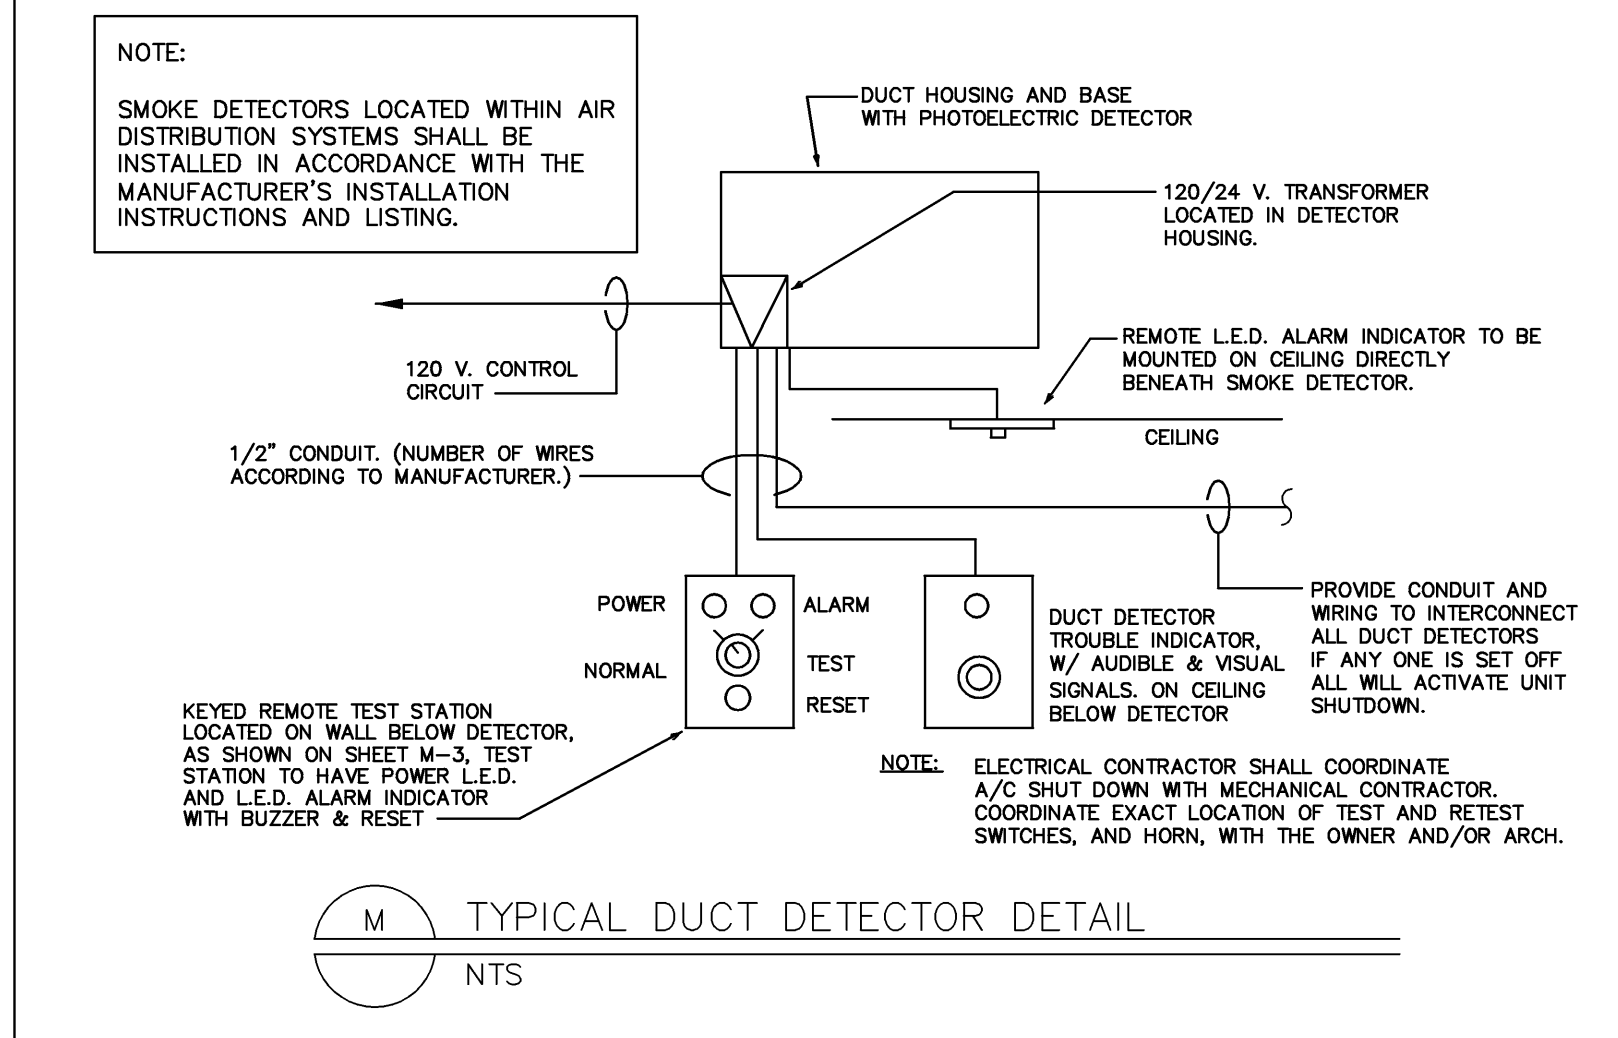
NOTE:

SMOKE DETECTORS LOCATED WITHIN AIR DISTRIBUTION SYSTEMS SHALL BE INSTALLED IN ACCORDANCE WITH THE MANUFACTURER'S INSTALLATION INSTRUCTIONS AND LISTING.

DUCT HOUSING AND BASE WITH PHOTOELECTRIC DETECTOR

120/24 V. TRANSFORMER LOCATED IN DETECTOR HOUSING.

REMOTE L.E.D. ALARM INDICATOR TO BE MOUNTED ON CEILING DIRECTLY BENEATH SMOKE DETECTOR.

120 V. CONTROL CIRCUIT

CEILING

1/2" CONDUIT. (NUMBER OF WIRES ACCORDING TO MANUFACTURER.)

POWER

ALARM

NORMAL

TEST

RESET

DUCT DETECTOR TROUBLE INDICATOR, W/ AUDIBLE & VISUAL SIGNALS. ON CEILING BELOW DETECTOR

PROVIDE CONDUIT AND WIRING TO INTERCONNECT ALL DUCT DETECTORS IF ANY ONE IS SET OFF ALL WILL ACTIVATE UNIT SHUTDOWN.

KEYED REMOTE TEST STATION LOCATED ON WALL BELOW DETECTOR, AS SHOWN ON SHEET M-3, TEST STATION TO HAVE POWER L.E.D. AND L.E.D. ALARM INDICATOR WITH BUZZER & RESET

NOTE: ELECTRICAL CONTRACTOR SHALL COORDINATE A/C SHUT DOWN WITH MECHANICAL CONTRACTOR. COORDINATE EXACT LOCATION OF TEST AND RETEST SWITCHES, AND HORN, WITH THE OWNER AND/OR ARCH.

M

TYPICAL DUCT DETECTOR DETAIL

NTS